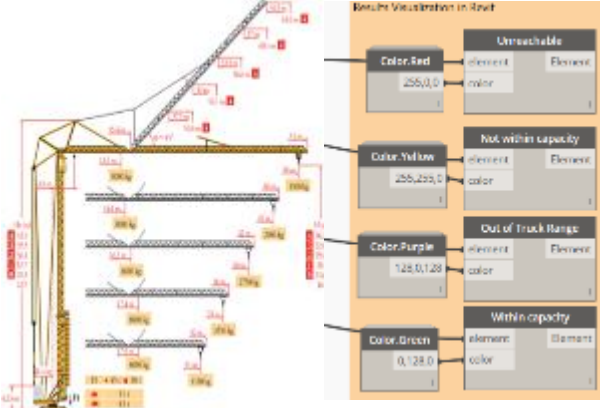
Results Visualisation in Revit

Color.Red
255,0,0

Unreachable
element
color
Element

Color.Yellow
255,255,0

Not within capacity
element
color
Element

Color.Purple
128,0,128

Out of Truck Range
element
color
Element

Color.Green
0,128,0

Within capacity
element
color
Element

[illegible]